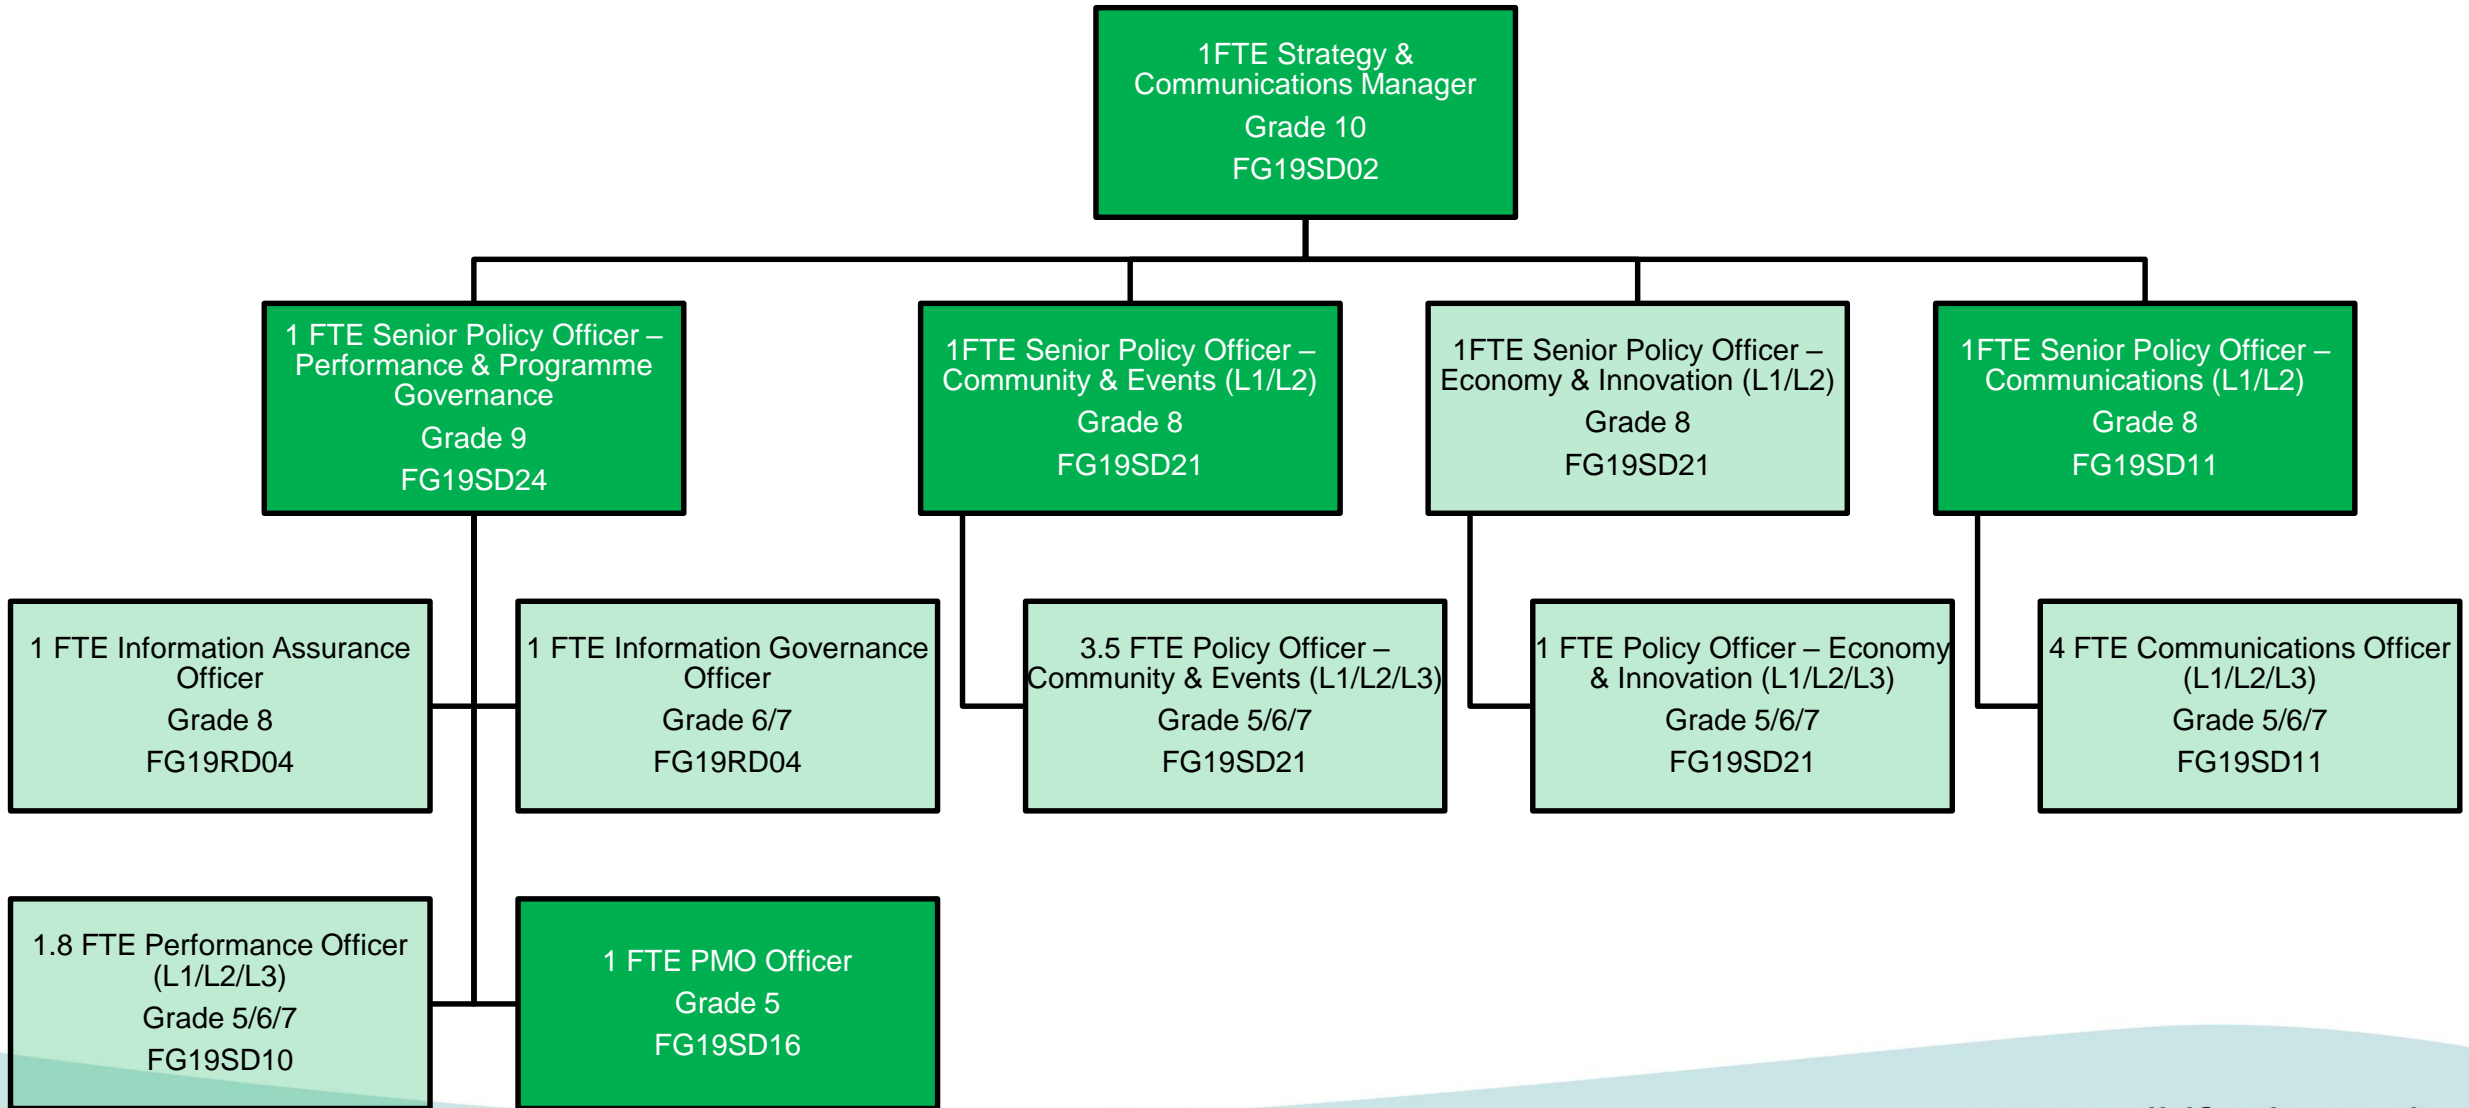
1FTE Strategy & Communications Manager
Grade 10
FG19SD02

1 FTE Senior Policy Officer – Performance & Programme Governance
Grade 9
FG19SD24

1FTE Senior Policy Officer – Community & Events (L1/L2)
Grade 8
FG19SD21

1FTE Senior Policy Officer – Economy & Innovation (L1/L2)
Grade 8
FG19SD21

1FTE Senior Policy Officer – Communications (L1/L2)
Grade 8
FG19SD11

1 FTE Information Assurance Officer
Grade 8
FG19RD04

1 FTE Information Governance Officer
Grade 6/7
FG19RD04

3.5 FTE Policy Officer – Community & Events (L1/L2/L3)
Grade 5/6/7
FG19SD21

1 FTE Policy Officer – Economy & Innovation (L1/L2/L3)
Grade 5/6/7
FG19SD21

4 FTE Communications Officer (L1/L2/L3)
Grade 5/6/7
FG19SD11

1.8 FTE Performance Officer (L1/L2/L3)
Grade 5/6/7
FG19SD10

1 FTE PMO Officer
Grade 5
FG19SD16